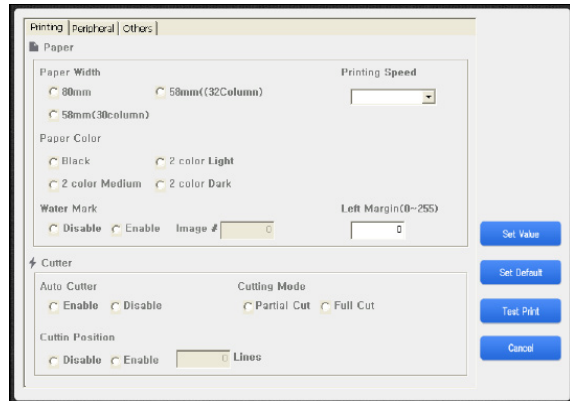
Printing | Peripheral | Others

Paper

Paper Width

80mm

58mm((32Column)

58mm(30column)

Printing Speed

Paper Color

Black

2 color Light

2 color Medium

2 color Dark

Water Mark

Disable

Enable

Image #

0

Left Margin(0~255)

0

Cutter

Auto Cutter

Enable

Disable

Cutting Mode

Partial Cut

Full Cut

Cuttin Position

Disable

Enable

0

Lines

Set Value

Set Default

Test Print

Cancel